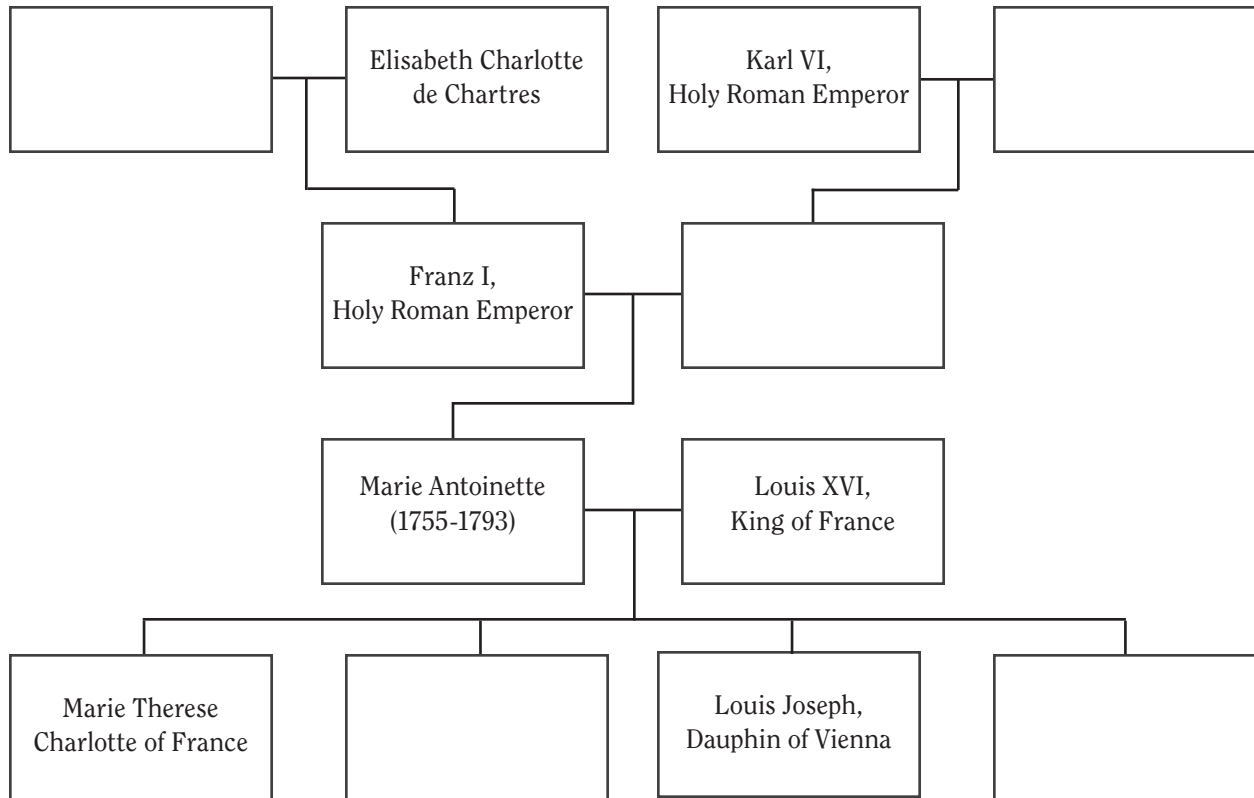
Elisabeth Charlotte de Chartres

Karl VI, Holy Roman Emperor

Franz I, Holy Roman Emperor

Marie Antoinette (1755-1793)

Louis XVI, King of France

Marie Therese Charlotte of France

Louis Joseph, Dauphin of Vienna